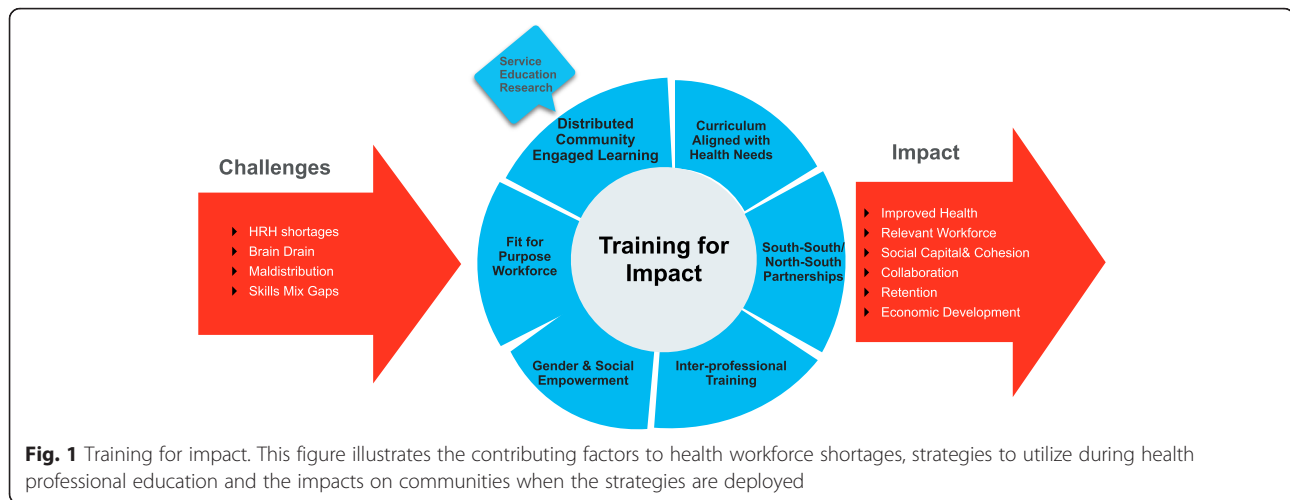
Challenges

HRH shortages
Brain Drain
Maldistribution
Skills Mix Gaps

Service Education Research

Distributed Community Engaged Learning

Curriculum Aligned with Health Needs

South-South/ North-South Partnerships

Inter-professional Training

Gender & Social Empowerment

Fit for Purpose Workforce

Training for Impact

Impact

Improved Health
Relevant Workforce
Social Capital& Cohesion
Collaboration
Retention
Economic Development

**Fig. 1** Training for impact. This figure illustrates the contributing factors to health workforce shortages, strategies to utilize during health professional education and the impacts on communities when the strategies are deployed